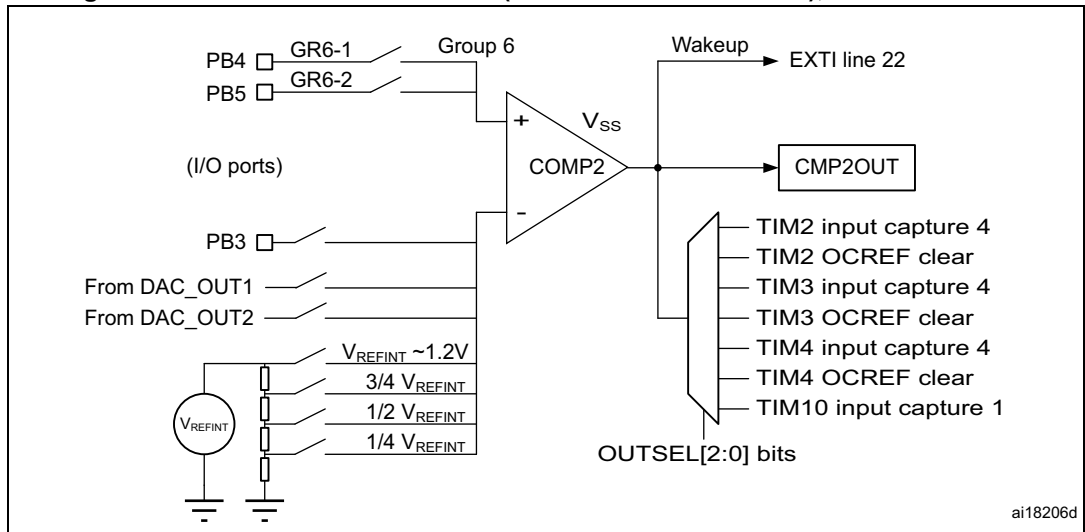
PB4
GR6-1
Group 6
PB5
GR6-2
Wakeup
EXTI line 22
$V_{SS}$
+
(I/O ports)
COMP2
CMP2OUT
-
PB3
From DAC_OUT1
From DAC_OUT2
$V_{REFINT}$ ~1.2V
3/4 $V_{REFINT}$
1/2 $V_{REFINT}$
1/4 $V_{REFINT}$
$V_{REFINT}$
TIM2 input capture 4
TIM2 OCREF clear
TIM3 input capture 4
TIM3 OCREF clear
TIM4 input capture 4
TIM4 OCREF clear
TIM10 input capture 1
OUTSEL[2:0] bits
ai18206d